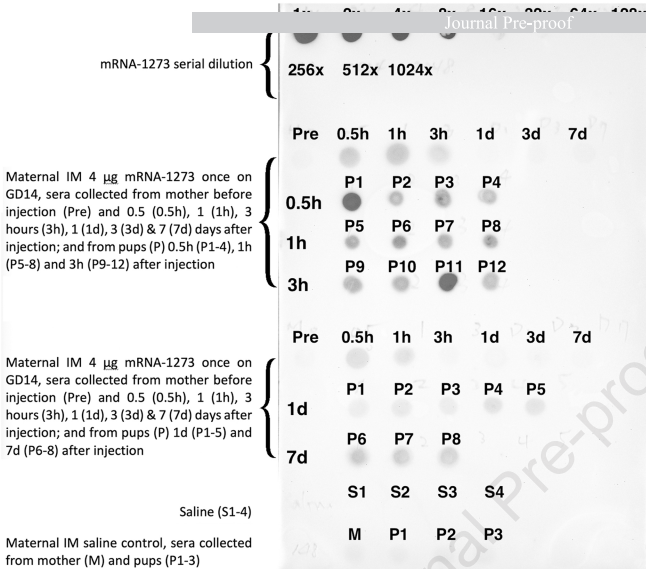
Journal Pre-proof

1x 2x 4x 8x 16x 32x 64x 128x

mRNA-1273 serial dilution

256x 512x 1024x

Pre 0.5h 1h 3h 1d 3d 7d

Maternal IM 4 µg mRNA-1273 once on GD14, sera collected from mother before injection (Pre) and 0.5 (0.5h), 1 (1h), 3 hours (3h), 1 (1d), 3 (3d) & 7 (7d) days after injection; and from pups (P) 0.5h (P1-4), 1h (P5-8) and 3h (P9-12) after injection

0.5h P1 P2 P3 P4
1h P5 P6 P7 P8
3h P9 P10 P11 P12

Pre 0.5h 1h 3h 1d 3d 7d

Maternal IM 4 µg mRNA-1273 once on GD14, sera collected from mother before injection (Pre) and 0.5 (0.5h), 1 (1h), 3 hours (3h), 1 (1d), 3 (3d) & 7 (7d) days after injection; and from pups (P) 1d (P1-5) and 7d (P6-8) after injection

1d P1 P2 P3 P4 P5
7d P6 P7 P8

Saline (S1-4)

S1 S2 S3 S4

Maternal IM saline control, sera collected from mother (M) and pups (P1-3)

M P1 P2 P3

Journal Pre-proof